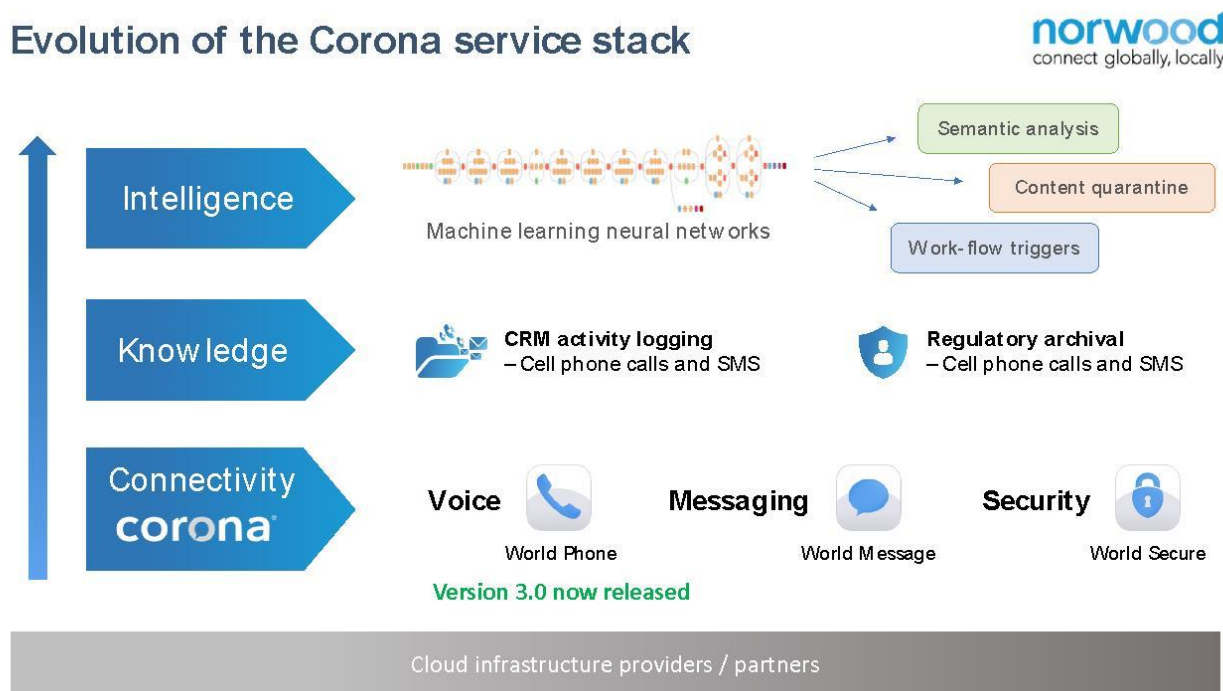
Evolution of the Corona service stack

norwood
connect globally, locally

Intelligence

Machine learning neural networks

Semantic analysis

Content quarantine

Work-flow triggers

Knowledge

CRM activity logging
– Cell phone calls and SMS

Regulatory archival
– Cell phone calls and SMS

Connectivity
corona

Voice
World Phone

Messaging
World Message

Security
World Secure

Version 3.0 now released

Cloud infrastructure providers / partners